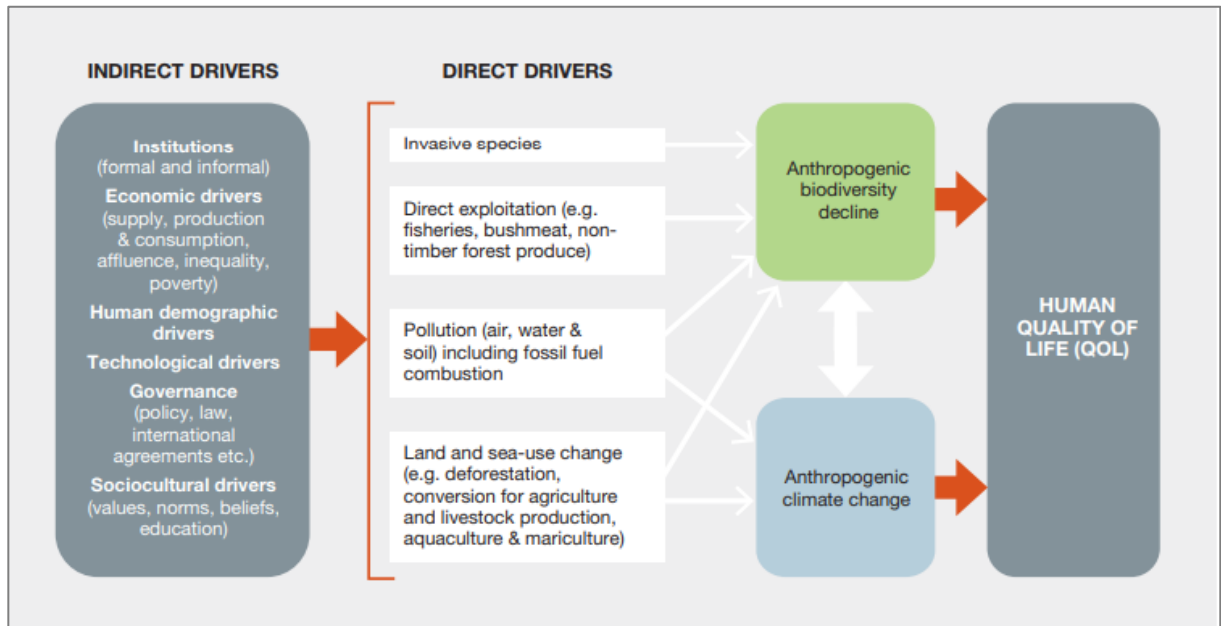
INDIRECT DRIVERS

DIRECT DRIVERS

Institutions
(formal and informal)
Economic drivers
(supply, production & consumption, affluence, inequality, poverty)
Human demographic drivers
Technological drivers
Governance
(policy, law, international agreements etc.)
Sociocultural drivers
(values, norms, beliefs, education)

Invasive species

Direct exploitation (e.g. fisheries, bushmeat, non-timber forest produce)

Pollution (air, water & soil) including fossil fuel combustion

Land and sea-use change (e.g. deforestation, conversion for agriculture and livestock production, aquaculture & mariculture)

Anthropogenic biodiversity decline

Anthropogenic climate change

HUMAN QUALITY OF LIFE (QOL)